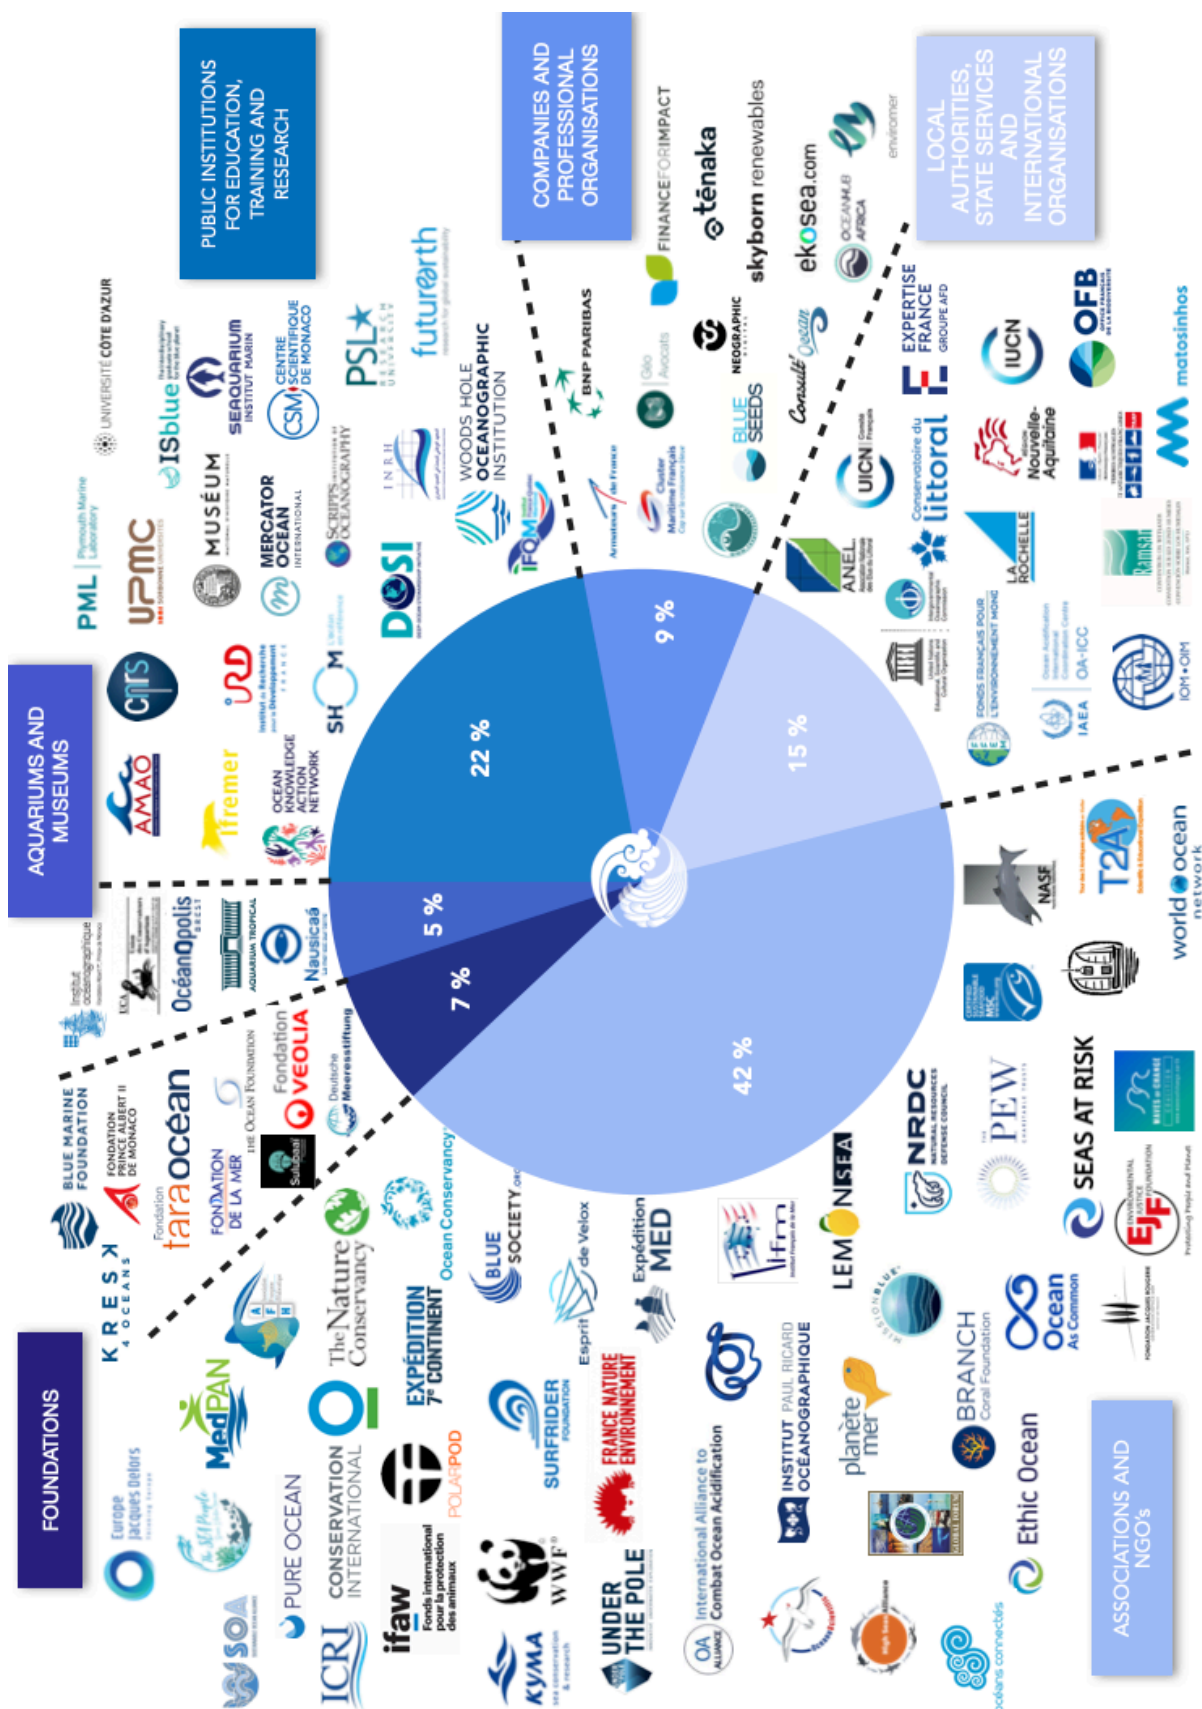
PUBLIC INSTITUTIONS FOR EDUCATION, TRAINING AND RESEARCH

COMPANIES AND PROFESSIONAL ORGANISATIONS

LOCAL AUTHORITIES, STATE SERVICES AND INTERNATIONAL ORGANISATIONS

AQUARIUMS AND MUSEUMS

FOUNDATIONS

ASSOCIATIONS AND NGO's

22 %

9 %

15 %

42 %

7 %

5 %

UNIVERSITÉ CÔTE D'AZUR
ISblue
SEAQUARIUM INSTITUT MARIN
CSM CENTRE SCIENTIFIQUE DE MONACO
PSL RESEARCH UNIVERSITY
futurearth
WOODS HOLE OCEANOGRAPHIC INSTITUTION
PML Plymouth Marine Laboratory
UPMC
MUSÉUM
MERCATOR OCEAN INTERNATIONAL
SCRIPPS INSTITUTION OF OCEANOGRAPHY
DOSI
IFOM
cnrs
IRD
SHOM
AMAO
Ifremer
OCEAN KNOWLEDGE ACTION NETWORK

FINANCEFORIMPACT
tenaka
skyborn renewables
ekosea.com
OCEAN HUB AFRICA
environner
BNP PARIBAS
Geo Avocats
NEOGRAPHIC
BLUE SEEDS
Consult'Ocean
Armateurs de France
Cluster Maritime Français

EXPERTISE FRANCE GROUPE AFD
IUCN
OFB
Conservatoire du littoral
UICN
Nouvelle-Aquitaine
ANEL
LA ROCHELLE
Ramsar
FONDS FRANÇAIS POUR L'ENVIRONNEMENT MONDIAL
IAEA
OA-ICC
IOM • OIM
motosinhos

Institut océanographique
OcéanOpolis BREST
AQUARIUM TROPICAL
Nausicaá

BLUE MARINE FOUNDATION
FONDATION PRINCE ALBERT II DE MONACO
KRESK 4 OCEANS
Fondation tara ocean
FONDATION DE LA MER
THE OCEAN FOUNDATION
Fondation VEOLIA
Deutsche Meeresstiftung
Europe Jacques Delors
MedPAN
The Nature Conservancy
PURE OCEAN
CONSERVATION INTERNATIONAL
EXPÉDITION 7e CONTINENT
POLARPOD
ICRI
ifaw
SOA
Ocean Conservancy
BLUE SOCIETY
Esprit de Velox
Expédition MED
SURFRIDER FOUNDATION
FRANCE NATURE ENVIRONNEMENT
WWF
UNDER THE POLE
KYMA
International Alliance to Combat Ocean Acidification
OA ALLIANCE
INSTITUT PAUL RICARD OCÉANOGRAPHIQUE
LEMON SEA
Ifm
planète mer
MISSION BLUE
BRANCH Coral Foundation
Ethic Ocean
Océans connectés
NRDC
PEW
SEAS AT RISK
EJF ENVIRONMENTAL JUSTICE FOUNDATION
Ocean As Common
NASF
T2A
world ocean network
MSC
WAVES OF CHANGE